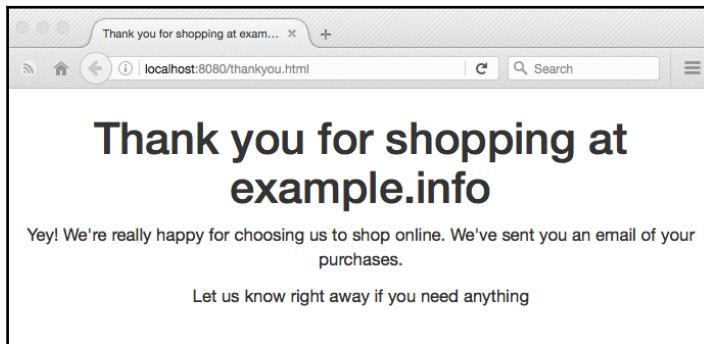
Thank you for shopping at exam... ×

localhost:8080/thankyou.html

Search

Thank you for shopping at example.info

Yey! We're really happy for choosing us to shop online. We've sent you an email of your purchases.

Let us know right away if you need anything